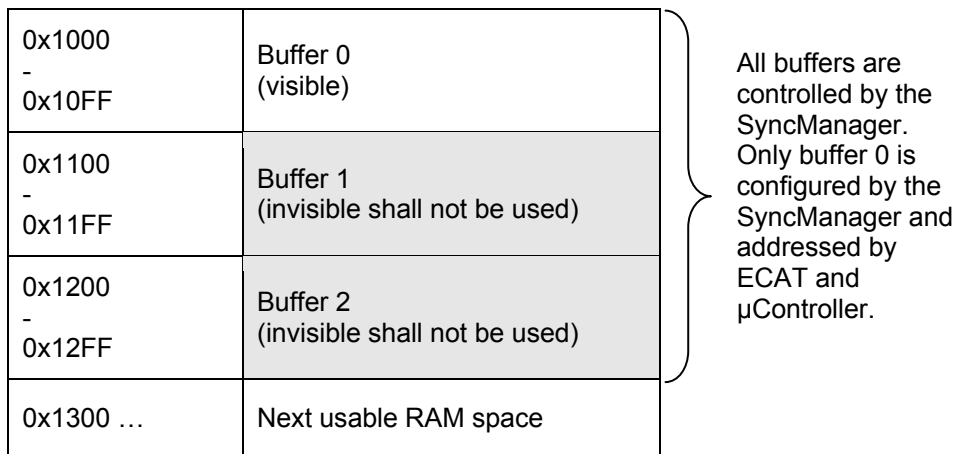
| | |
|---|---|
| 0x1000 - 0x10FF | Buffer 0 (visible) |
| 0x1100 - 0x11FF | Buffer 1 (invisible shall not be used) |
| 0x1200 - 0x12FF | Buffer 2 (invisible shall not be used) |
| 0x1300 … | Next usable RAM space |

All buffers are controlled by the SyncManager. Only buffer 0 is configured by the SyncManager and addressed by ECAT and µController.